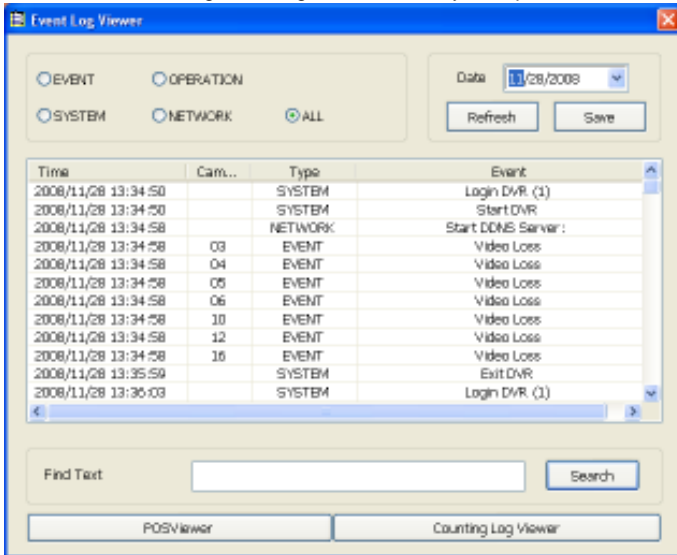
Event Log Viewer

EVENT OPERATION
SYSTEM NETWORK ALL

Date 11/28/2008
Refresh Save

| Time | Cam... | Type | Event |
|---|---|---|---|
| 2008/11/28 13:34:50 | | SYSTEM | Login DVR (1) |
| 2008/11/28 13:34:50 | | SYSTEM | Start DVR |
| 2008/11/28 13:34:58 | | NETWORK | Start DDNS Server : |
| 2008/11/28 13:34:58 | 03 | EVENT | Video Loss |
| 2008/11/28 13:34:58 | 04 | EVENT | Video Loss |
| 2008/11/28 13:34:58 | 05 | EVENT | Video Loss |
| 2008/11/28 13:34:58 | 06 | EVENT | Video Loss |
| 2008/11/28 13:34:58 | 10 | EVENT | Video Loss |
| 2008/11/28 13:34:58 | 12 | EVENT | Video Loss |
| 2008/11/28 13:34:58 | 16 | EVENT | Video Loss |
| 2008/11/28 13:35:59 | | SYSTEM | Exit DVR |
| 2008/11/28 13:36:03 | | SYSTEM | Login DVR (1) |

Find Text Search

POSViewer Counting Log Viewer